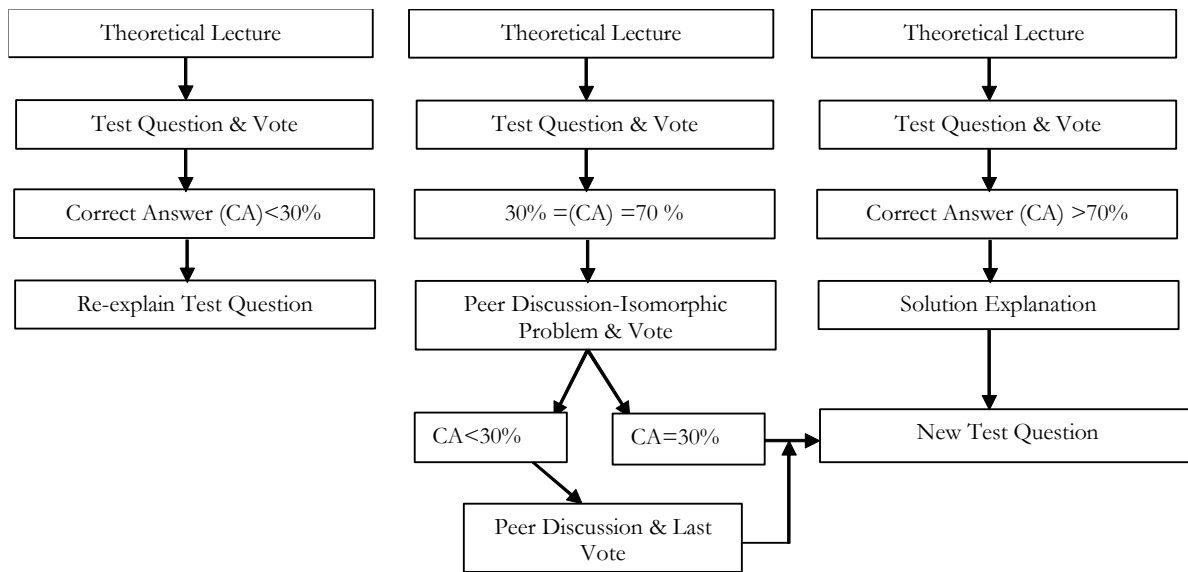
Theoretical Lecture

Test Question & Vote

Correct Answer (CA)<30%

Re-explain Test Question

Theoretical Lecture

Test Question & Vote

30% =(CA) =70 %

Peer Discussion-Isomorphic Problem & Vote

CA<30%

CA=30%

Peer Discussion & Last Vote

Theoretical Lecture

Test Question & Vote

Correct Answer (CA) >70%

Solution Explanation

New Test Question